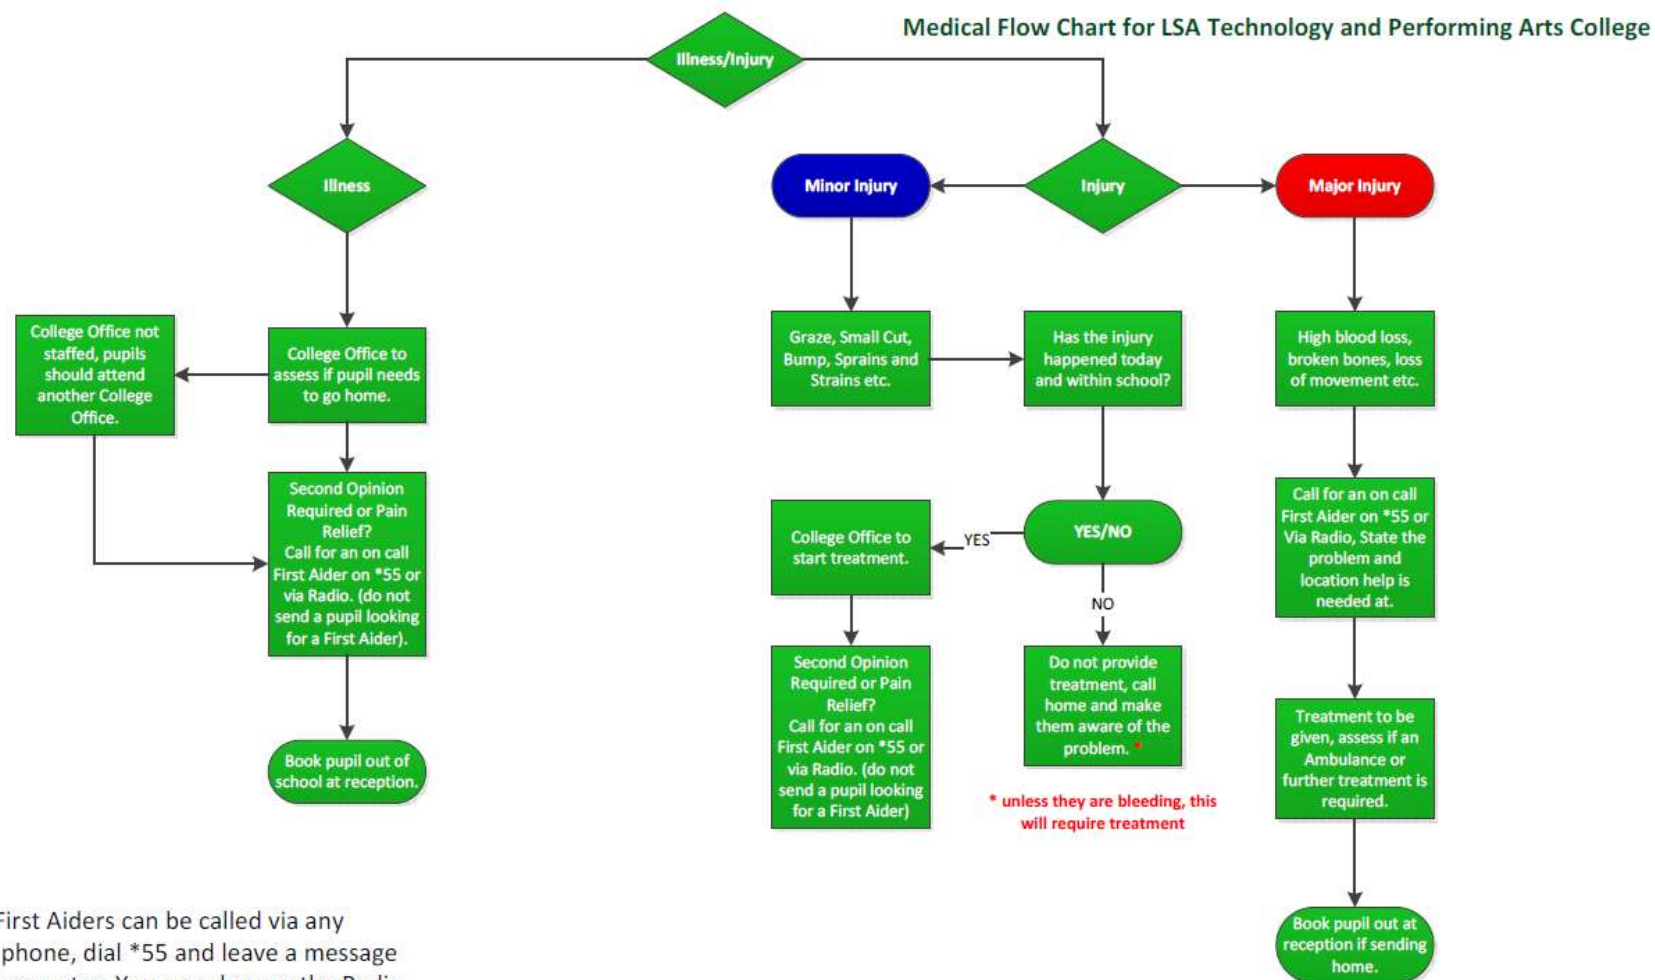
Medical Flow Chart for LSA Technology and Performing Arts College

Illness/Injury

Illness

Minor Injury

Injury

Major Injury

College Office not staffed, pupils should attend another College Office.

College Office to assess if pupil needs to go home.

Second Opinion Required or Pain Relief? Call for an on call First Aider on *55 or via Radio. (do not send a pupil looking for a First Aider).

Book pupil out of school at reception.

Graze, Small Cut, Bump, Sprains and Strains etc.

Has the injury happened today and within school?

YES/NO

YES

College Office to start treatment.

Second Opinion Required or Pain Relief? Call for an on call First Aider on *55 or via Radio. (do not send a pupil looking for a First Aider)

NO

Do not provide treatment, call home and make them aware of the problem. *

* unless they are bleeding, this will require treatment

High blood loss, broken bones, loss of movement etc.

Call for an on call First Aider on *55 or Via Radio, State the problem and location help is needed at.

Treatment to be given, assess if an Ambulance or further treatment is required.

Book pupil out at reception if sending home.

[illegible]irst Aiders can be called via any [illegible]phone, dial *55 and leave a message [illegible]